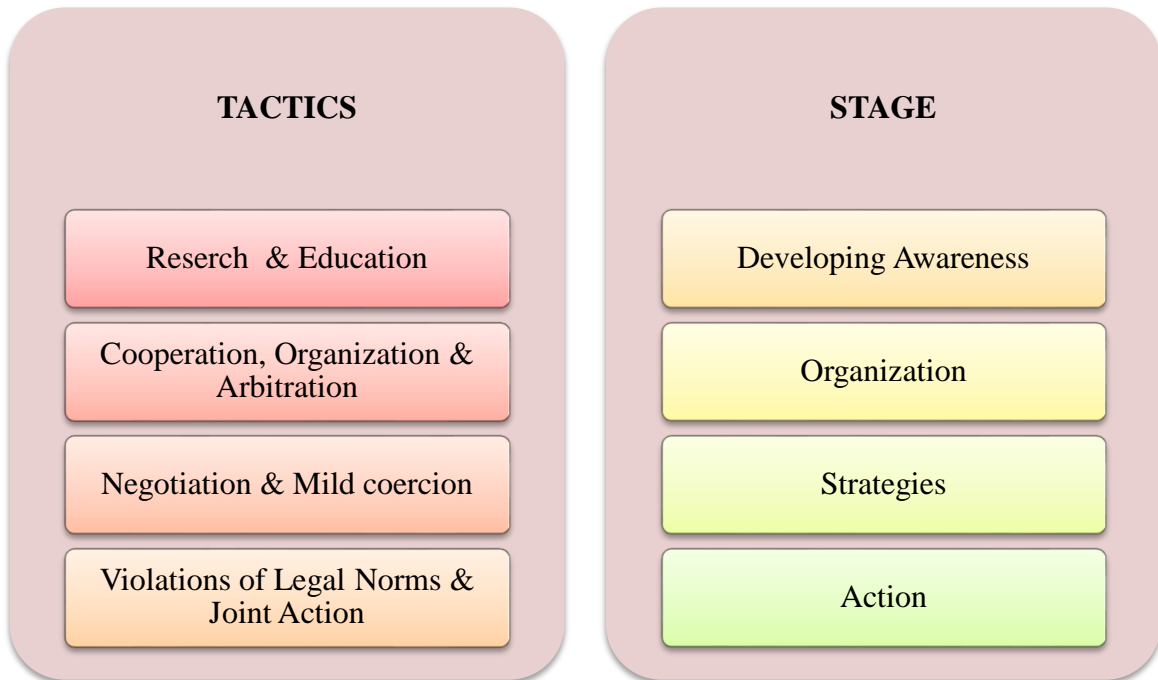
TACTICS

Reserch & Education

Cooperation, Organization & Arbitration

Negotiation & Mild coercion

Violations of Legal Norms & Joint Action

STAGE

Developing Awareness

Organization

Strategies

Action